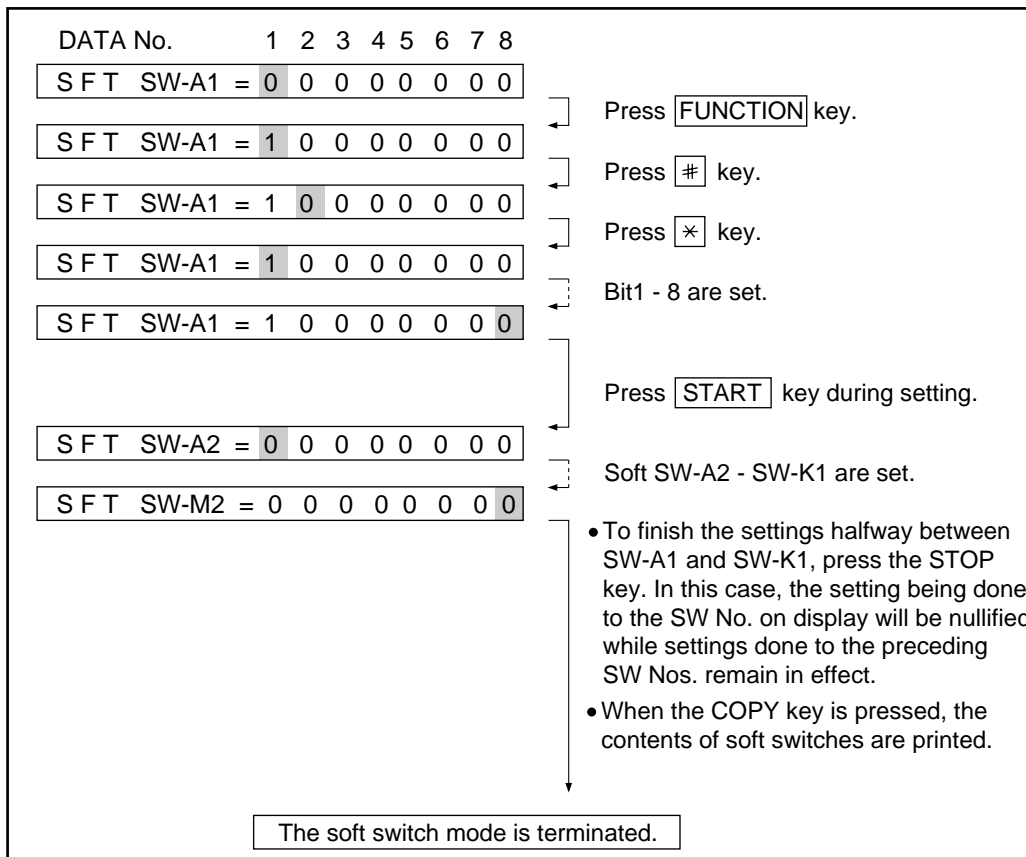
DATA No. 1 2 3 4 5 6 7 8

S F T SW-A1 = 0 0 0 0 0 0 0 0

Press FUNCTION key.

S F T SW-A1 = 1 0 0 0 0 0 0 0

Press # key.

S F T SW-A1 = 1 0 0 0 0 0 0 0

Press * key.

S F T SW-A1 = 1 0 0 0 0 0 0 0

Bit1 - 8 are set.

S F T SW-A1 = 1 0 0 0 0 0 0 0

Press START key during setting.

S F T SW-A2 = 0 0 0 0 0 0 0 0

Soft SW-A2 - SW-K1 are set.

S F T SW-M2 = 0 0 0 0 0 0 0 0

• To finish the settings halfway between SW-A1 and SW-K1, press the STOP key. In this case, the setting being done to the SW No. on display will be nullified while settings done to the preceding SW Nos. remain in effect.

• When the COPY key is pressed, the contents of soft switches are printed.

The soft switch mode is terminated.